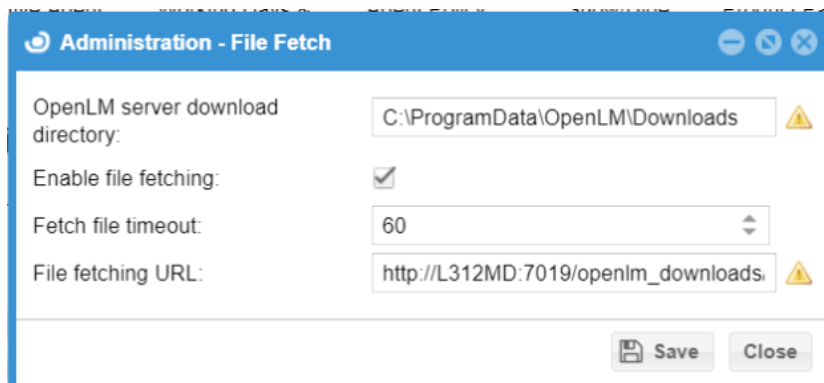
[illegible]

Administration - File Fetch

OpenLM server download directory: C:\ProgramData\OpenLM\Downloads

Enable file fetching:

Fetch file timeout: 60

File fetching URL: http://L312MD:7019/openlm_downloads/

Save Close